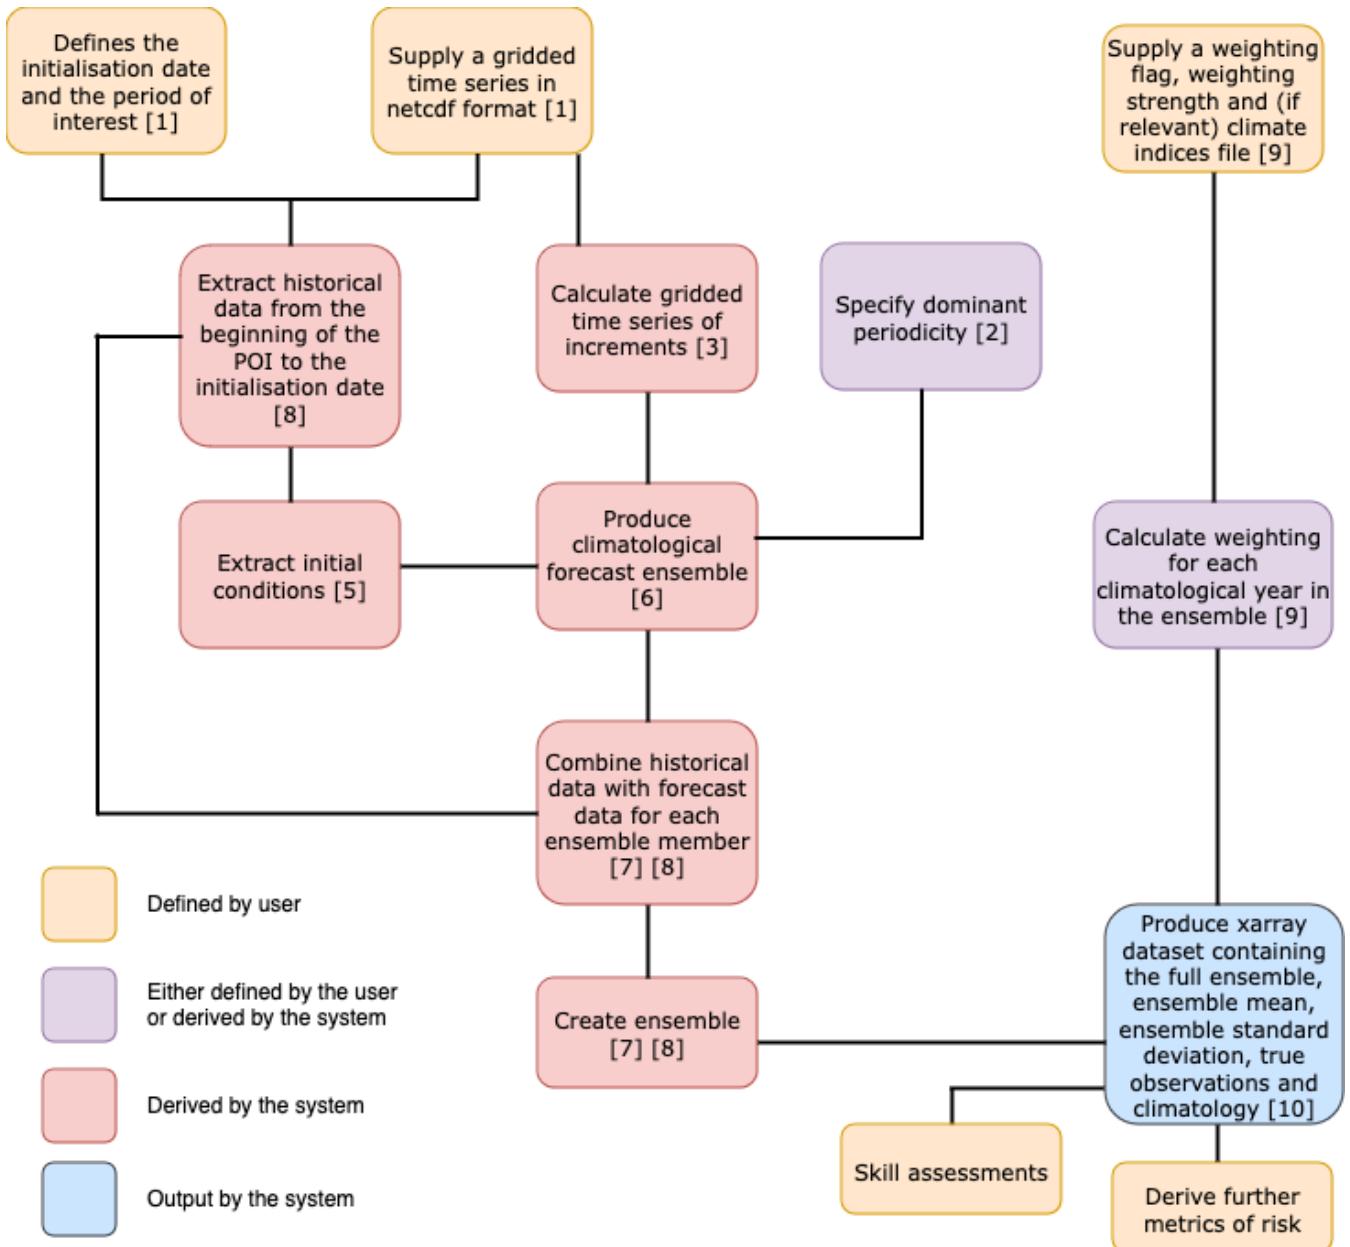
Defines the initialisation date and the period of interest [1]

Supply a gridded time series in netcdf format [1]

Supply a weighting flag, weighting strength and (if relevant) climate indices file [9]

Extract historical data from the beginning of the POI to the initialisation date [8]

Calculate gridded time series of increments [3]

Specify dominant periodicity [2]

Extract initial conditions [5]

Produce climatological forecast ensemble [6]

Calculate weighting for each climatological year in the ensemble [9]

Combine historical data with forecast data for each ensemble member [7] [8]

Defined by user

Either defined by the user or derived by the system

Derived by the system

Output by the system

Create ensemble [7] [8]

Produce xarray dataset containing the full ensemble, ensemble mean, ensemble standard deviation, true observations and climatology [10]

Skill assessments

Derive further metrics of risk